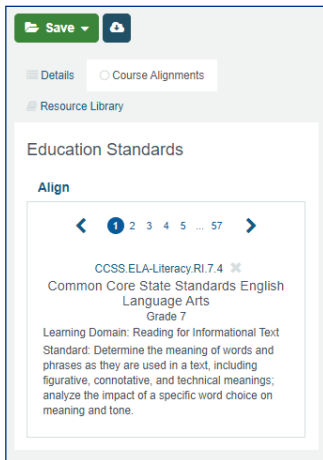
Save

Details

Course Alignments

Resource Library

Education Standards

Align

1 2 3 4 5 ... 57

CCSS.ELA-Literacy.RI.7.4

Common Core State Standards English Language Arts

Grade 7

Learning Domain: Reading for Informational Text

Standard: Determine the meaning of words and phrases as they are used in a text, including figurative, connotative, and technical meanings; analyze the impact of a specific word choice on meaning and tone.